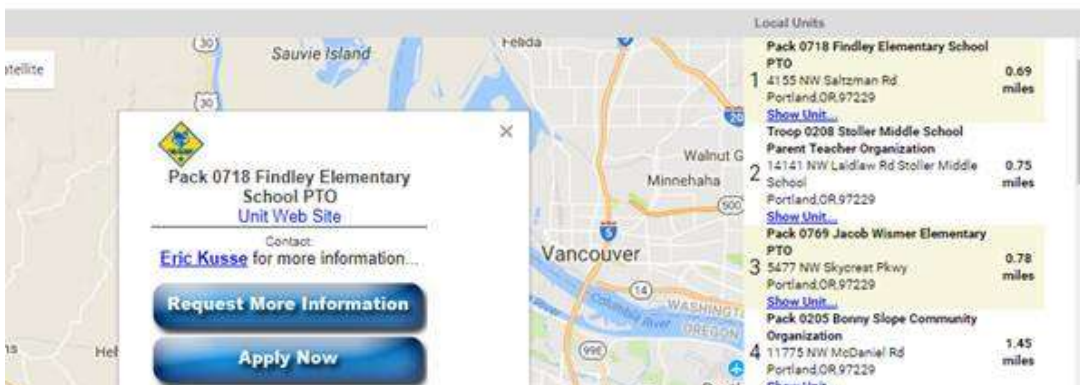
Local Units

atellite

30

Sauvie Island

Felida

30

20

Walnut G

Minnehaha

500

5

Vancouver

14

WASHINGTO

Columbia River

OREGON

99E

Hel

Pack 0718 Findley Elementary School PTO
Unit Web Site

Contact:
Eric Kusse for more information...

Request More Information

Apply Now

1 Pack 0718 Findley Elementary School PTO
4155 NW Saltzman Rd
Portland,OR,97229
Show Unit...
0.69 miles

2 Troop 0208 Stoller Middle School Parent Teacher Organization
14141 NW Laidlaw Rd Stoller Middle School
Portland,OR,97229
Show Unit...
0.75 miles

3 Pack 0769 Jacob Wismer Elementary PTO
5477 NW Skycrest Pkwy
Portland,OR,97229
Show Unit...
0.78 miles

4 Pack 0205 Bonny Slope Community Organization
11775 NW McDaniel Rd
Portland,OR,97229
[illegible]
1.45 miles